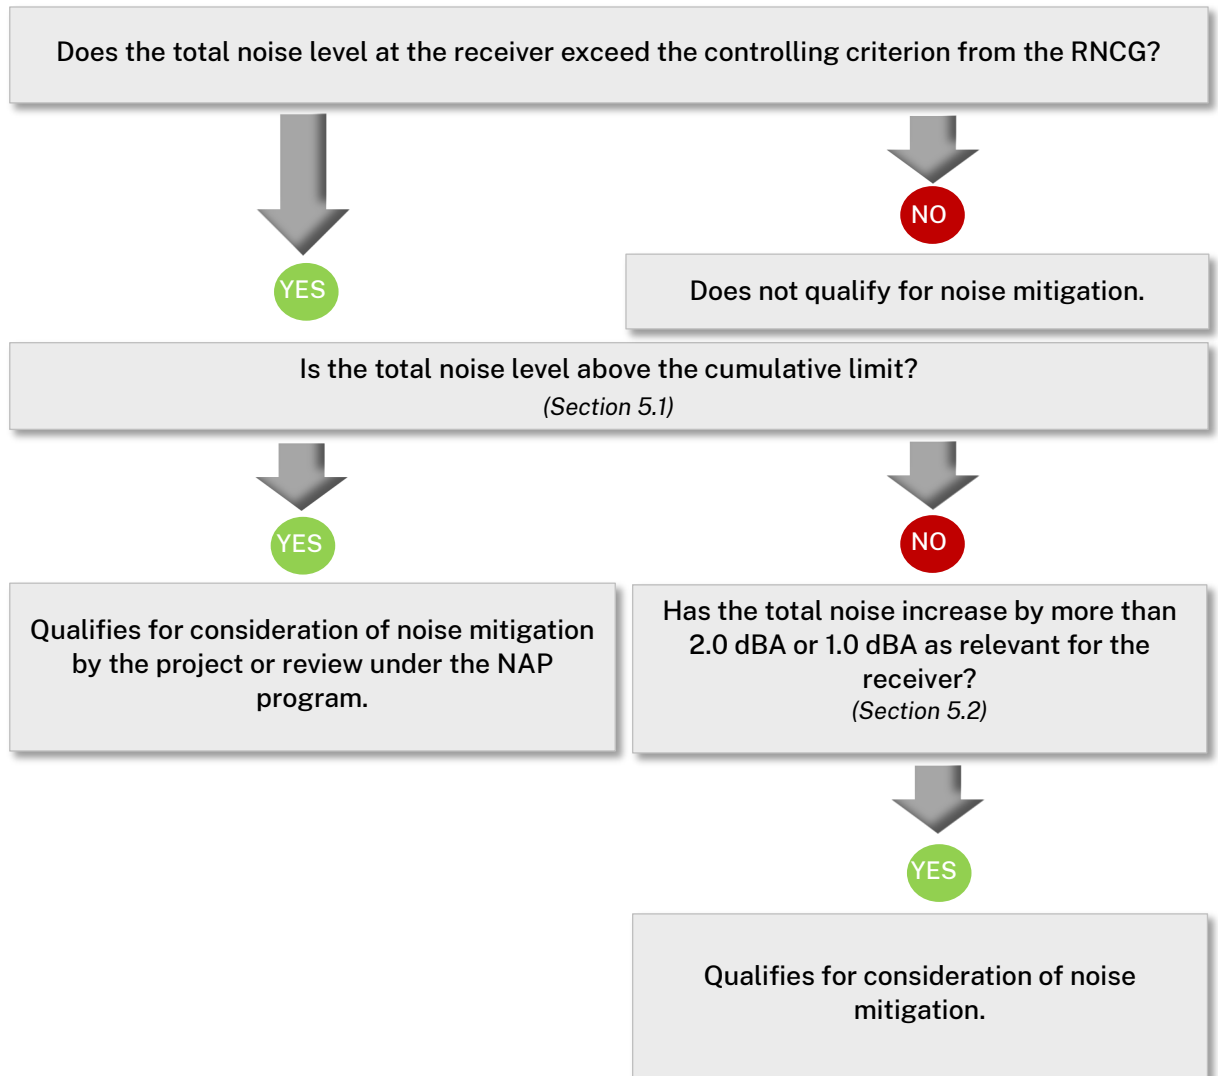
Does the total noise level at the receiver exceed the controlling criterion from the RNCG?

NO

Does not qualify for noise mitigation.

YES

Is the total noise level above the cumulative limit?
(Section 5.1)

YES

NO

Qualifies for consideration of noise mitigation by the project or review under the NAP program.

Has the total noise increase by more than 2.0 dBA or 1.0 dBA as relevant for the receiver?
(Section 5.2)

YES

Qualifies for consideration of noise mitigation.